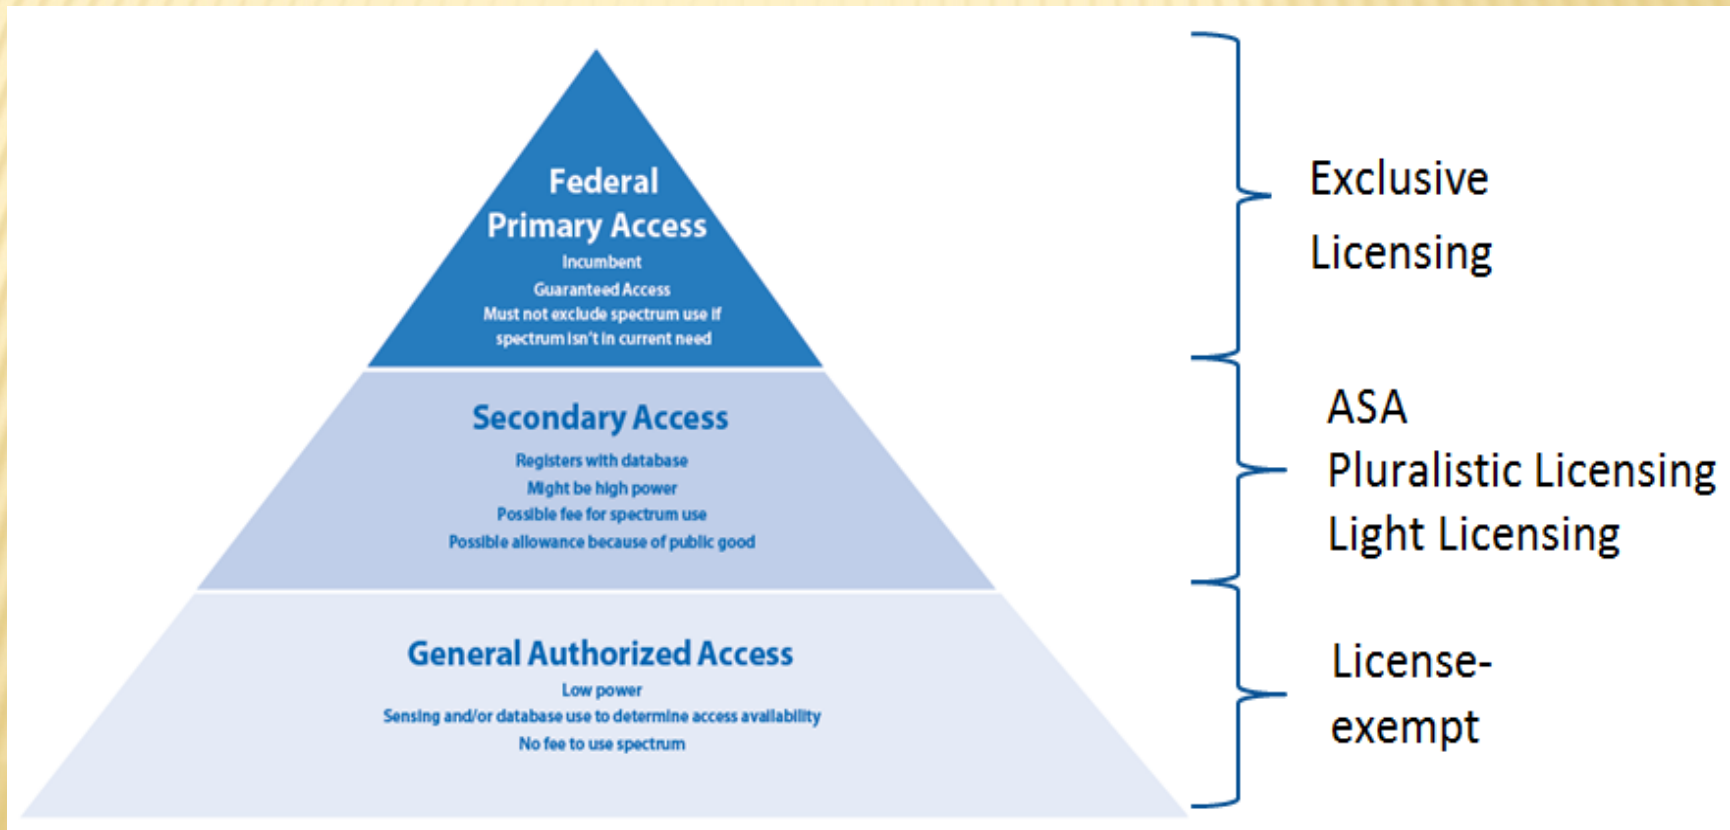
Federal Primary Access
Incumbent
Guaranteed Access
Must not exclude spectrum use if spectrum isn't in current need

Secondary Access
Registers with database
Might be high power
Possible fee for spectrum use
Possible allowance because of public good

General Authorized Access
Low power
Sensing and/or database use to determine access availability
No fee to use spectrum

Exclusive Licensing

ASA
Pluralistic Licensing
Light Licensing

License-exempt